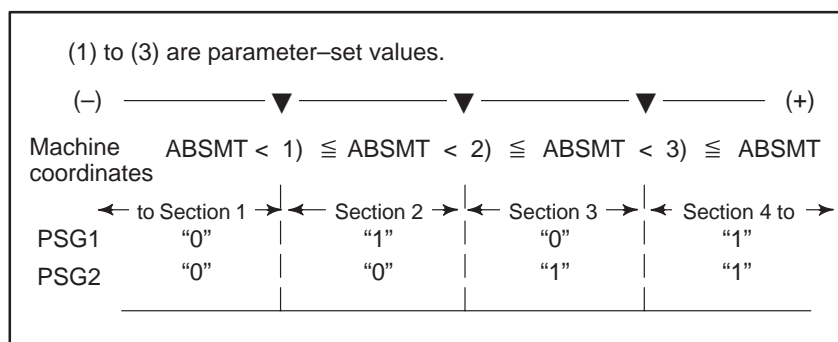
(1) to (3) are parameter–set values.

(–) ▼ ▼ ▼ (+)

Machine coordinates ABSMT < 1) ≦ ABSMT < 2) ≦ ABSMT < 3) ≦ ABSMT

| | ← to Section 1 → | ← Section 2 → | ← Section 3 → | ← Section 4 to → |
|---|---|---|---|---|
| PSG1 | “0” | “1” | “0” | “1” |
| PSG2 | “0” | “0” | “1” | “1” |